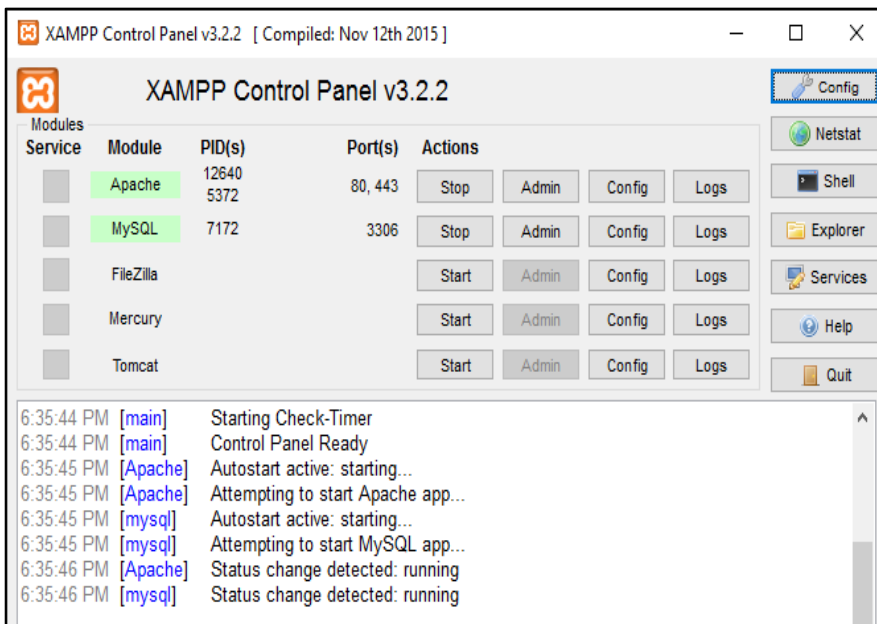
XAMPP Control Panel v3.2.2 [ Compiled: Nov 12th 2015 ]

XAMPP Control Panel v3.2.2

Config
Netstat
Shell
Explorer
Services
Help
Quit

Modules

| Service | Module | PID(s) | Port(s) | Actions | | | |
|---|---|---|---|---|---|---|---|
| | Apache | 12640 5372 | 80, 443 | Stop | Admin | Config | Logs |
| | MySQL | 7172 | 3306 | Stop | Admin | Config | Logs |
| | FileZilla | | | Start | Admin | Config | Logs |
| | Mercury | | | Start | Admin | Config | Logs |
| | Tomcat | | | Start | Admin | Config | Logs |

6:35:44 PM [main] Starting Check-Timer
6:35:44 PM [main] Control Panel Ready
6:35:45 PM [Apache] Autostart active: starting...
6:35:45 PM [Apache] Attempting to start Apache app...
6:35:45 PM [mysql] Autostart active: starting...
6:35:45 PM [mysql] Attempting to start MySQL app...
6:35:46 PM [Apache] Status change detected: running
6:35:46 PM [mysql] Status change detected: running